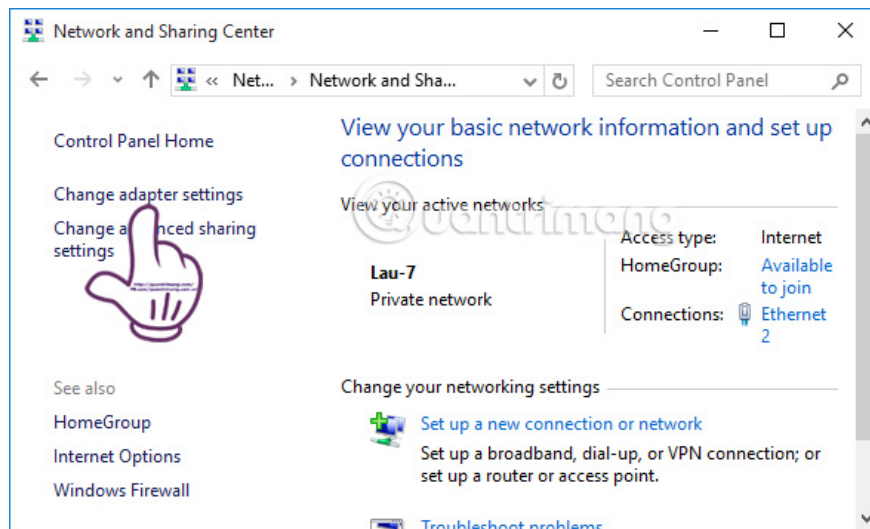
Network and Sharing Center

« Net... › Network and Sha...

Search Control Panel

Control Panel Home

Change adapter settings

Change a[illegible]nced sharing settings

See also

HomeGroup

Internet Options

Windows Firewall

View your basic network information and set up connections

View your active networks

Quantrimang

Lau-7
Private network

Access type: Internet
HomeGroup: Available to join
Connections: Ethernet 2

Change your networking settings

Set up a new connection or network
Set up a broadband, dial-up, or VPN connection; or set up a router or access point.

Troubleshoot problems